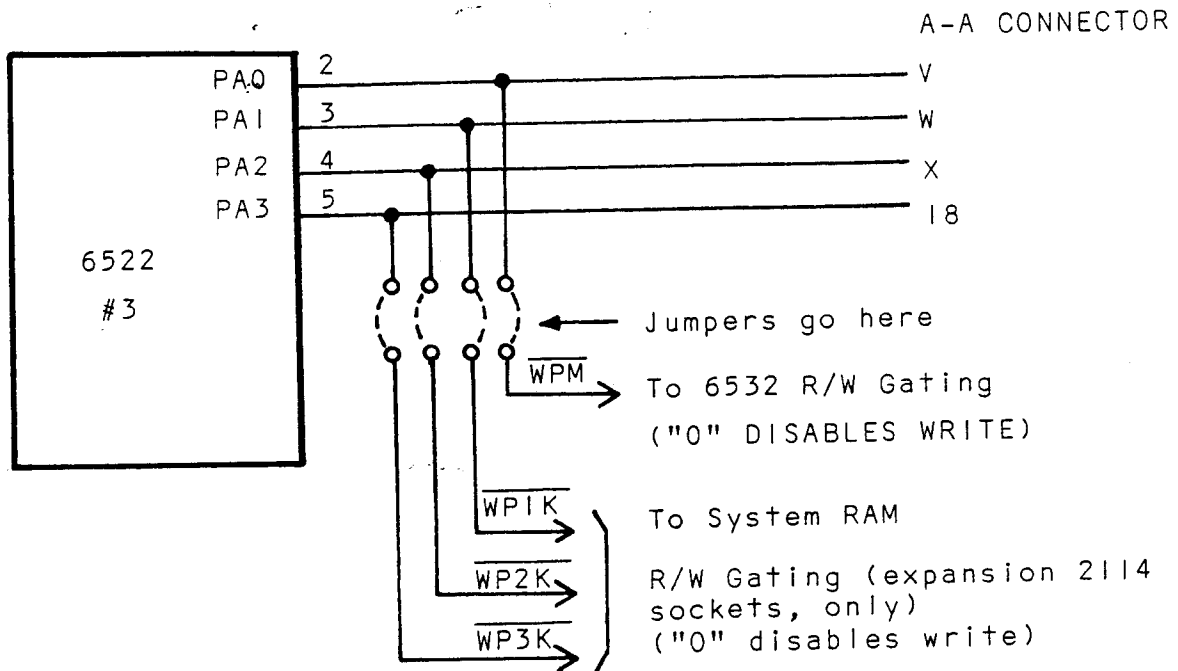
A-A CONNECTOR

PA0 2 V
PA1 3 W
PA2 4 X
PA3 5 18

6522
#3

Jumpers go here

$\overline{WPM}$ To 6532 R/W Gating
("0" DISABLES WRITE)

$\overline{WP1K}$ To System RAM
$\overline{WP2K}$ R/W Gating (expansion 2114 sockets, only)
$\overline{WP3K}$ ("0" disables write)